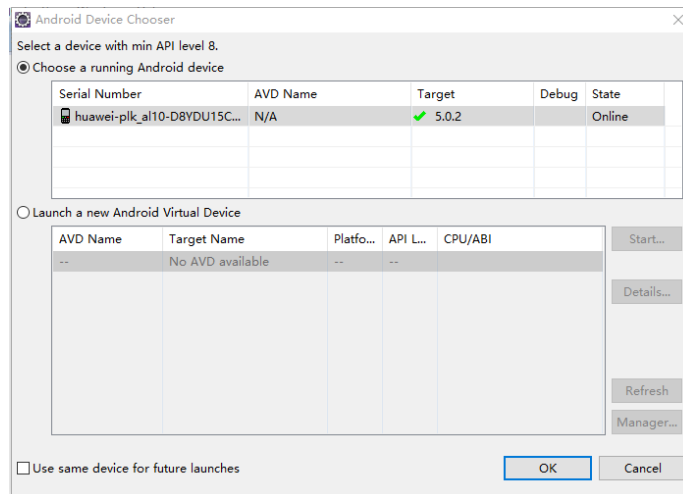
Android Device Chooser

Select a device with min API level 8.

Choose a running Android device

| Serial Number | AVD Name | Target | Debug | State |
|---|---|---|---|---|
| huawei-plk_al10-D8YDU15C... | N/A | 5.0.2 | | Online |

Launch a new Android Virtual Device

| AVD Name | Target Name | Platfo... | API L... | CPU/ABI |
|---|---|---|---|---|
| -- | No AVD available | -- | -- | |

Start...

Details...

Refresh

Manager...

Use same device for future launches

OK

Cancel